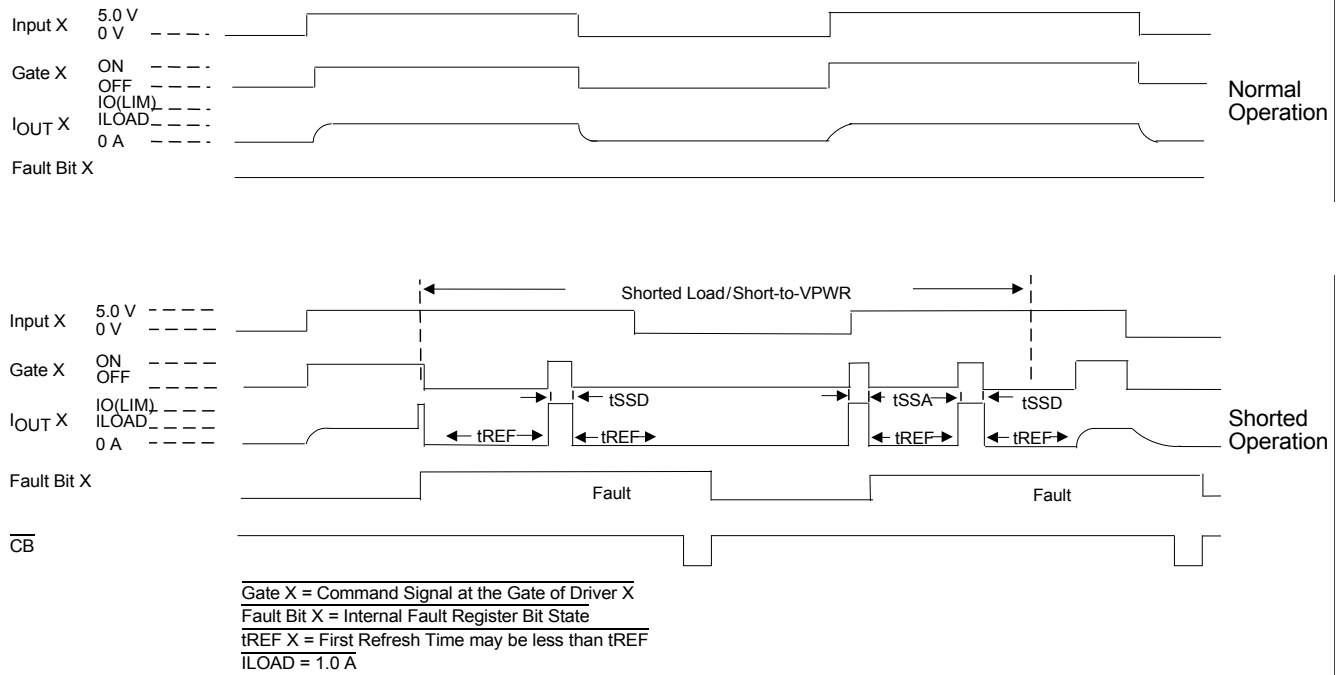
Input X
5.0 V
0 V

Gate X
ON
OFF

$I_{OUT}$ X
IO(LIM)
ILOAD
0 A

Fault Bit X

Normal Operation

Shorted Load/Short-to-VPWR

Input X
5.0 V
0 V

Gate X
ON
OFF

$I_{OUT}$ X
IO(LIM)
ILOAD
0 A

tSSD
tSSA
tSSD
tREF
tREF
tREF
tREF

Shorted Operation

Fault Bit X
Fault
Fault

$\overline{CB}$

Gate X = Command Signal at the Gate of Driver X
Fault Bit X = Internal Fault Register Bit State
tREF X = First Refresh Time may be less than tREF
ILOAD = 1.0 A